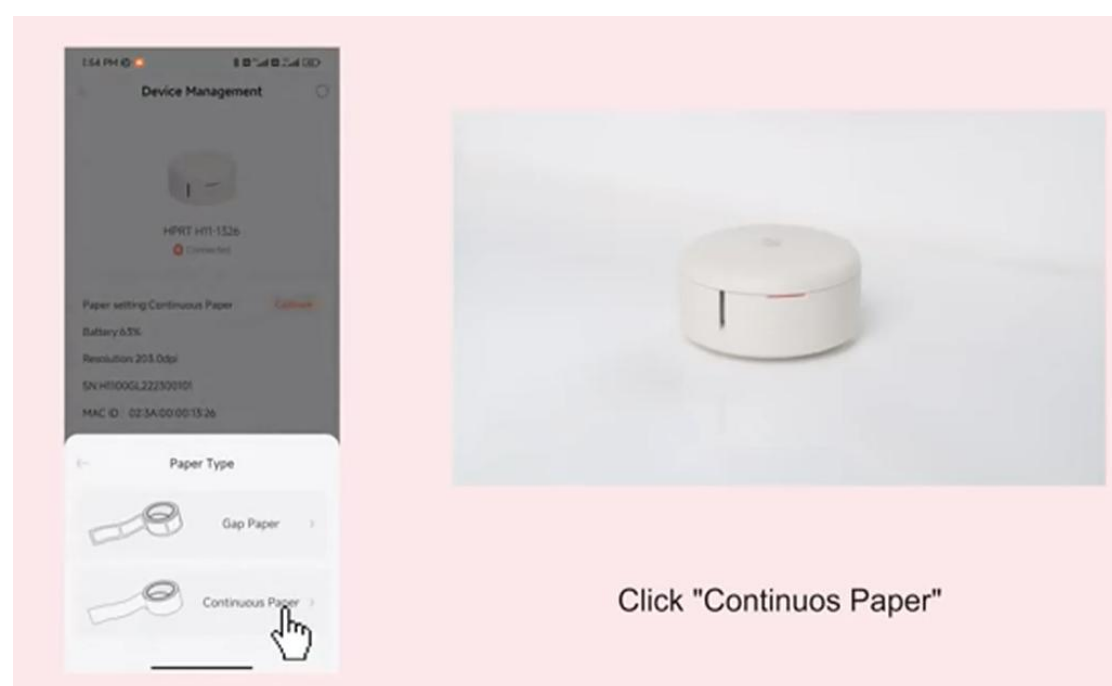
1:54 PM

Device Management

HPRT H11-1326
Connected

Paper setting Continuous Paper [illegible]

Battery 63%

Resolution 203.0dpi

SN H1100GL222300101

MAC ID 02:3A:00:00:13:26

Paper Type

Gap Paper

Continuous Paper

Click "Continuos Paper"